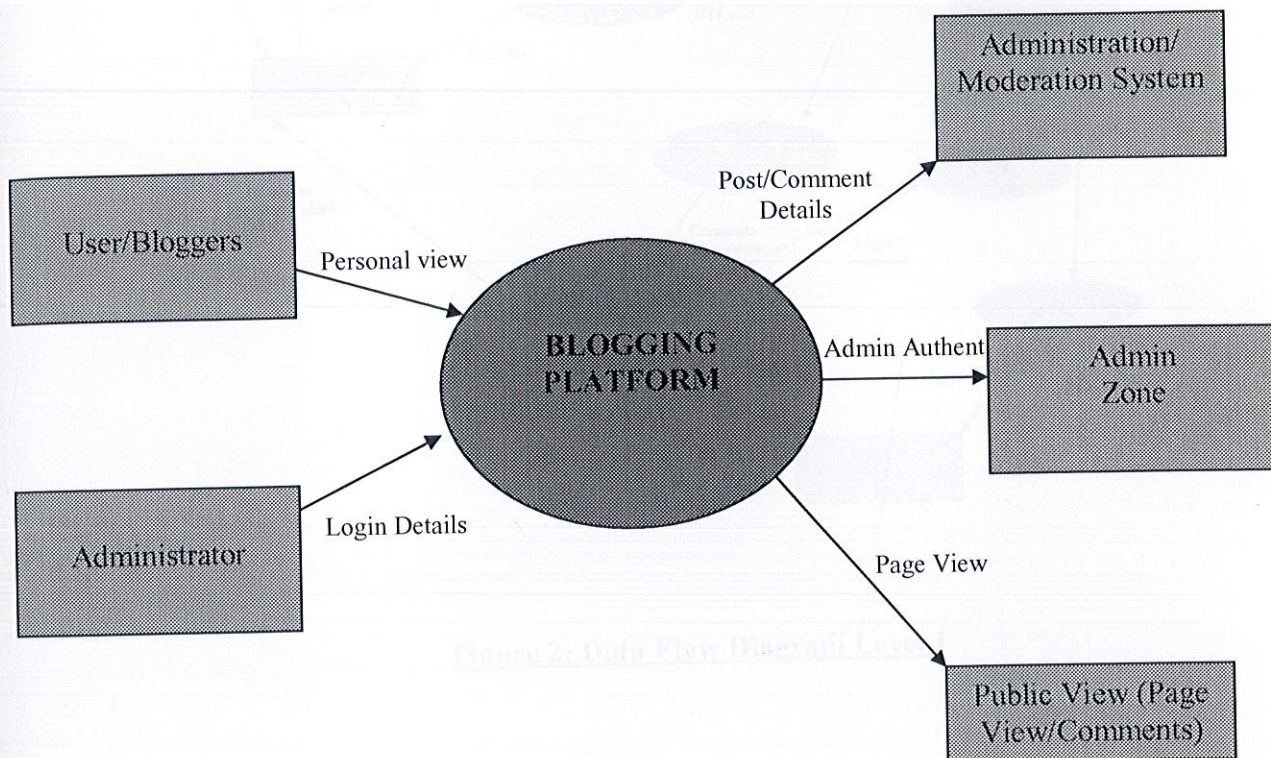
User/Bloggers

Personal view

Administrator

Login Details

BLOGGING PLATFORM

Post/Comment Details

Administration/ Moderation System

Admin Authent

Admin Zone

Page View

Public View (Page View/Comments)